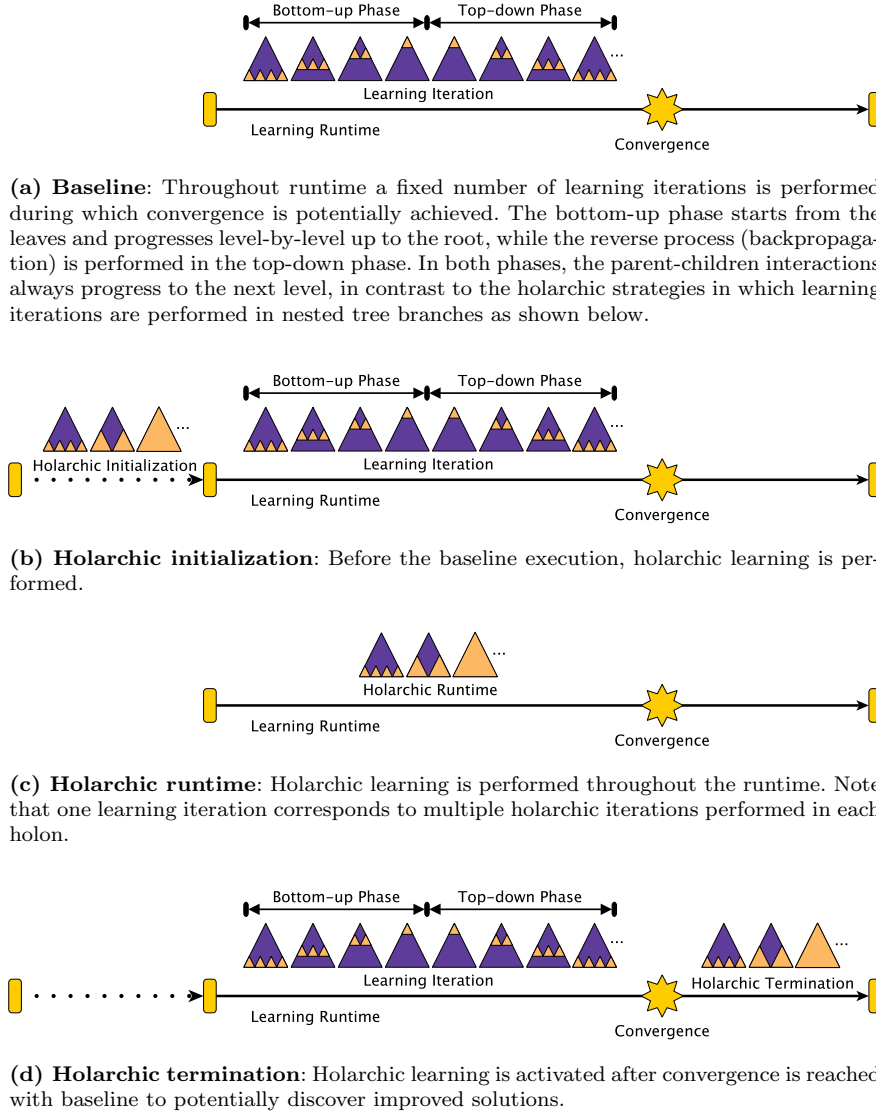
Bottom-up Phase
Top-down Phase
...
Learning Iteration
Learning Runtime
Convergence

**(a) Baseline**: Throughout runtime a fixed number of learning iterations is performed during which convergence is potentially achieved. The bottom-up phase starts from the leaves and progresses level-by-level up to the root, while the reverse process (backpropagation) is performed in the top-down phase. In both phases, the parent-children interactions always progress to the next level, in contrast to the holarchic strategies in which learning iterations are performed in nested tree branches as shown below.

Bottom-up Phase
Top-down Phase
...
...
Holarchic Initialization
Learning Iteration
Learning Runtime
Convergence

**(b) Holarchic initialization**: Before the baseline execution, holarchic learning is performed.

...
Holarchic Runtime
Learning Runtime
Convergence

**(c) Holarchic runtime**: Holarchic learning is performed throughout the runtime. Note that one learning iteration corresponds to multiple holarchic iterations performed in each holon.

Bottom-up Phase
Top-down Phase
...
...
Learning Iteration
Holarchic Termination
Learning Runtime
Convergence

**(d) Holarchic termination**: Holarchic learning is activated after convergence is reached with baseline to potentially discover improved solutions.